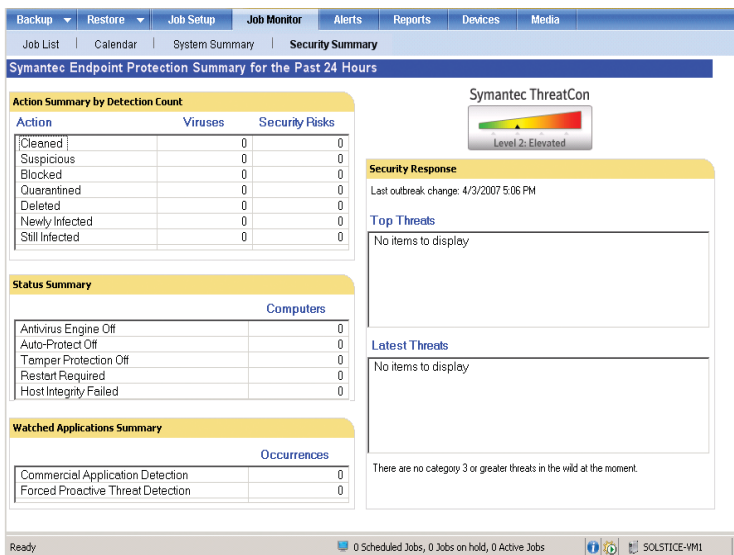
Backup ▾ Restore ▾ Job Setup Job Monitor Alerts Reports Devices Media

Job List | Calendar | System Summary | Security Summary

Symantec Endpoint Protection Summary for the Past 24 Hours

Action Summary by Detection Count

| Action | Viruses | Security Risks |
|---|---|---|
| Cleaned | 0 | 0 |
| Suspicious | 0 | 0 |
| Blocked | 0 | 0 |
| Quarantined | 0 | 0 |
| Deleted | 0 | 0 |
| Newly Infected | 0 | 0 |
| Still Infected | 0 | 0 |

Status Summary

| | Computers |
|---|---|
| Antivirus Engine Off | 0 |
| Auto-Protect Off | 0 |
| Tamper Protection Off | 0 |
| Restart Required | 0 |
| Host Integrity Failed | 0 |

Watched Applications Summary

| | Occurrences |
|---|---|
| Commercial Application Detection | 0 |
| Forced Proactive Threat Detection | 0 |

Symantec ThreatCon

Level 2: Elevated

Security Response

Last outbreak change: 4/3/2007 5:06 PM

Top Threats

No items to display

Latest Threats

No items to display

There are no category 3 or greater threats in the wild at the moment.

Ready

0 Scheduled Jobs, 0 Jobs on hold, 0 Active Jobs

SOLSTICE-VM1